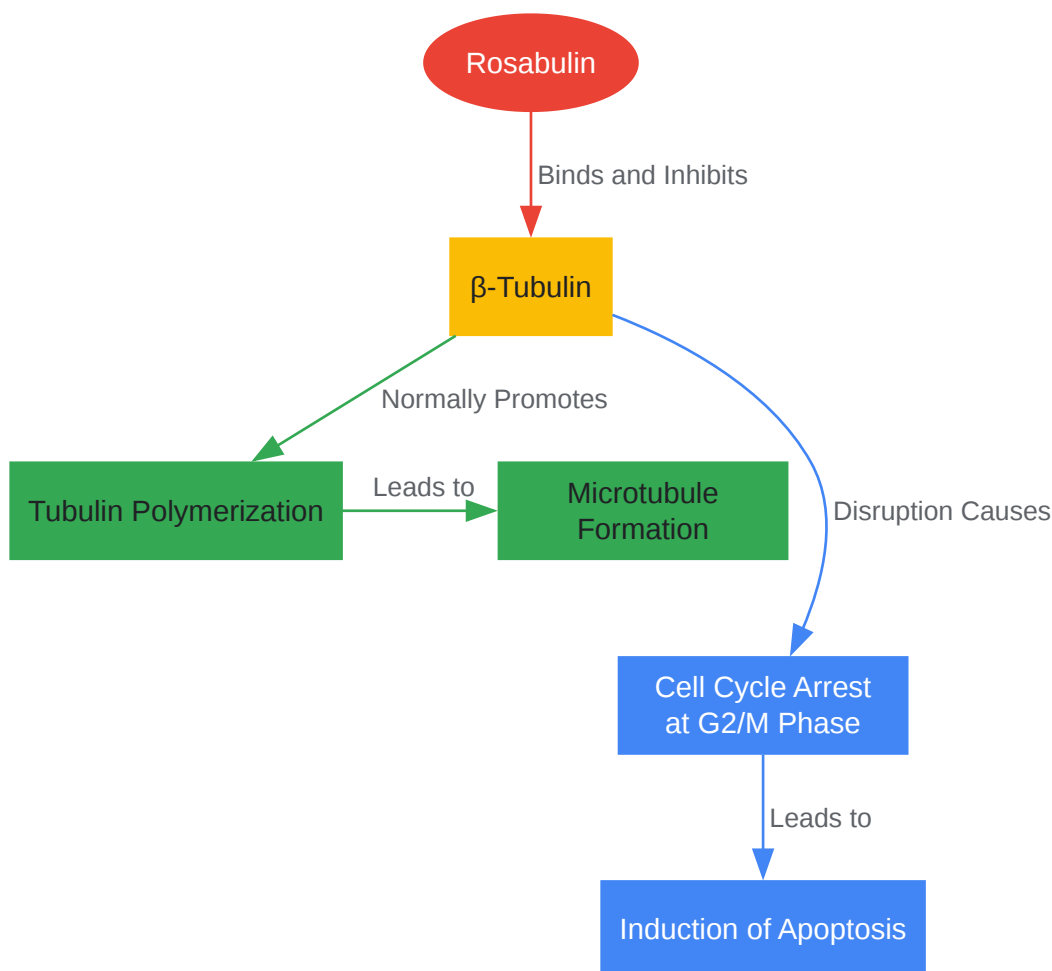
Rosabulin

Binds and Inhibits

β-Tubulin

Normally Promotes

Disruption Causes

Tubulin Polymerization

Leads to

Microtubule Formation

Cell Cycle Arrest at G2/M Phase

Leads to

Induction of Apoptosis